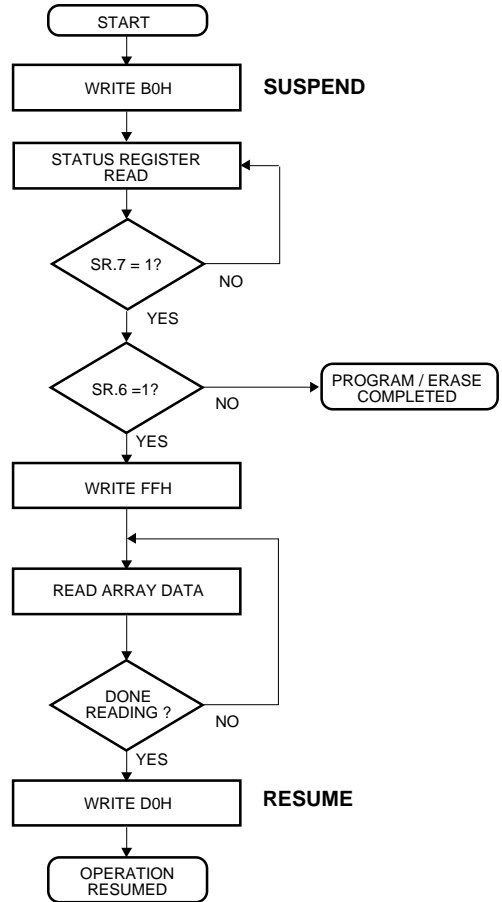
START

WRITE B0H

SUSPEND

STATUS REGISTER READ

SR.7 = 1?

NO

YES

SR.6 =1?

NO

PROGRAM / ERASE COMPLETED

YES

WRITE FFH

READ ARRAY DATA

DONE READING ?

NO

YES

WRITE D0H

RESUME

OPERATION RESUMED